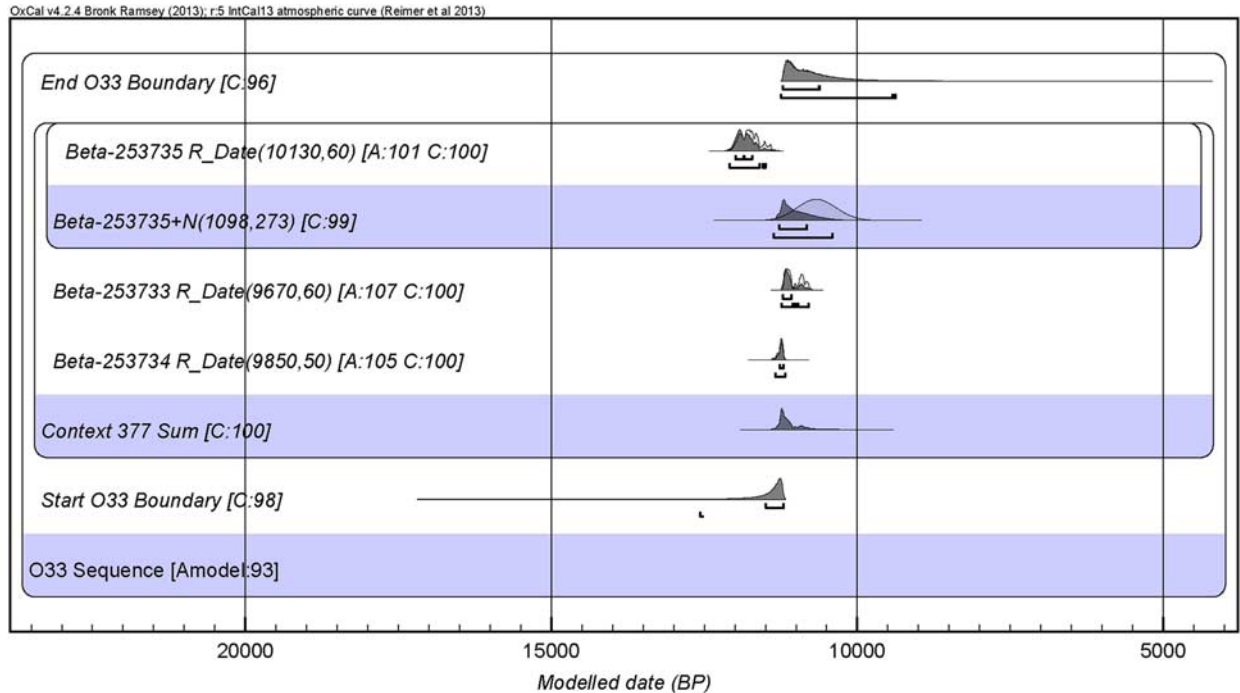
OxCal v4.2.4 Bronk Ramsey (2013); r:5 IntCal13 atmospheric curve (Reimer et al 2013)

End O33 Boundary [C:96]

Beta-253735 R_Date(10130,60) [A:101 C:100]

Beta-253735+N(1098,273) [C:99]

Beta-253733 R_Date(9670,60) [A:107 C:100]

Beta-253734 R_Date(9850,50) [A:105 C:100]

Context 377 Sum [C:100]

Start O33 Boundary [C:98]

O33 Sequence [Amodel:93]

20000
15000
10000
5000

Modelled date (BP)